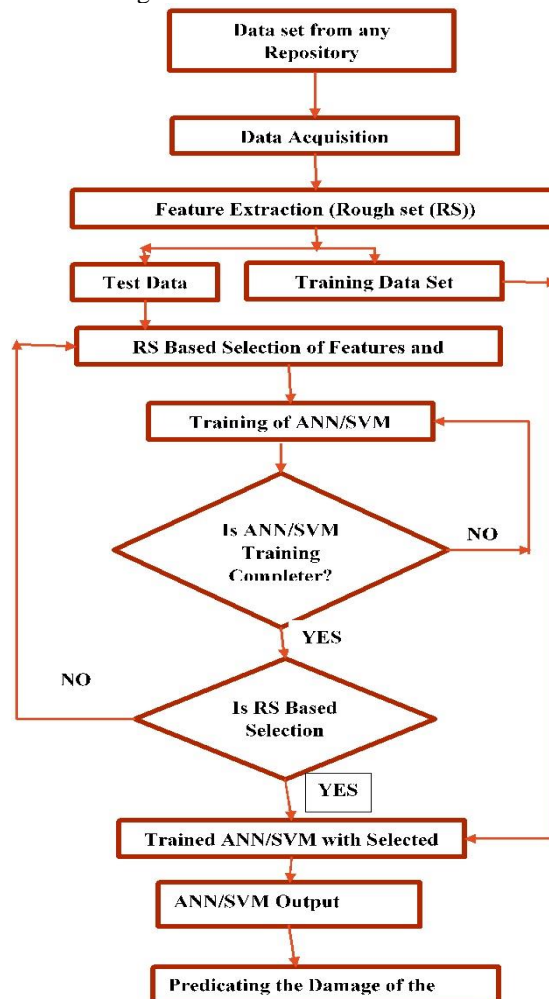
Data set from any Repository

Data Acquisition

Feature Extraction (Rough set (RS))

Test Data

Training Data Set

RS Based Selection of Features and

Training of ANN/SVM

Is ANN/SVM Training Completer?

NO

YES

NO

Is RS Based Selection

YES

Trained ANN/SVM with Selected

ANN/SVM Output

Predicating the Damage of the